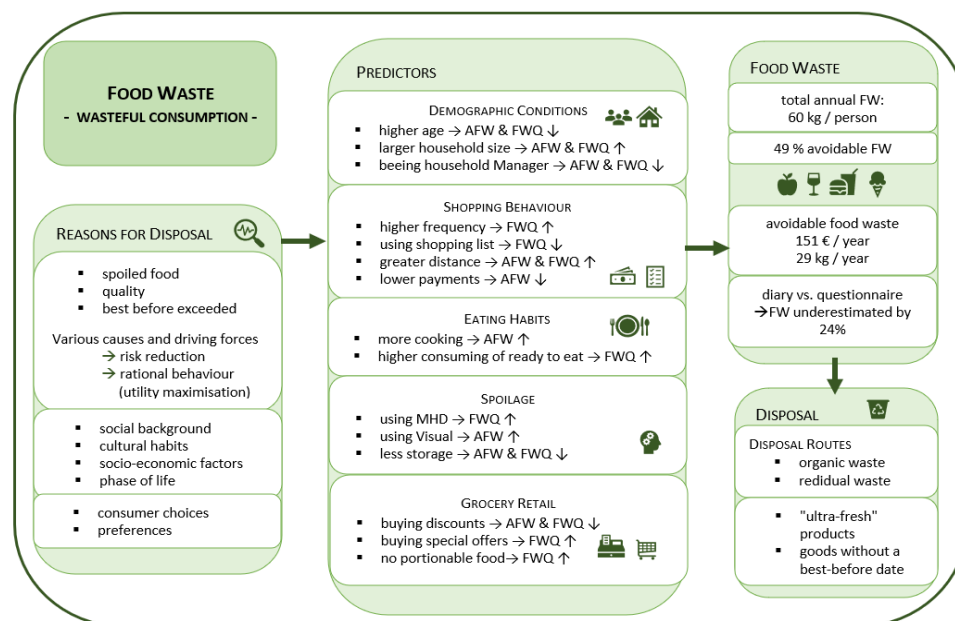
FOOD WASTE
- WASTEFUL CONSUMPTION -

REASONS FOR DISPOSAL

- spoiled food
- quality
- best before exceeded

Various causes and driving forces
→ risk reduction
→ rational behaviour (utility maximisation)

- social background
- cultural habits
- socio-economic factors
- phase of life

- consumer choices
- preferences

PREDICTORS

DEMOGRAPHIC CONDITIONS
- higher age → AFW & FWQ ↓
- larger household size → AFW & FWQ ↑
- beeing household Manager → AFW & FWQ ↓

SHOPPING BEHAVIOUR
- higher frequency → FWQ ↑
- using shopping list → FWQ ↓
- greater distance → AFW & FWQ ↑
- lower payments → AFW ↓

EATING HABITS
- more cooking → AFW ↑
- higher consuming of ready to eat → FWQ ↑

SPOILAGE
- using MHD → FWQ ↑
- using Visual → AFW ↑
- less storage → AFW & FWQ ↓

GROCERY RETAIL
- buying discounts → AFW & FWQ ↓
- buying special offers → FWQ ↑
- no portionable food→ FWQ ↑

FOOD WASTE

total annual FW:
60 kg / person

49 % avoidable FW

avoidable food waste
151 € / year
29 kg / year

diary vs. questionnaire
→FW underestimated by 24%

DISPOSAL

DISPOSAL ROUTES
- organic waste
- redidual waste

- "ultra-fresh" products
- goods without a best-before date